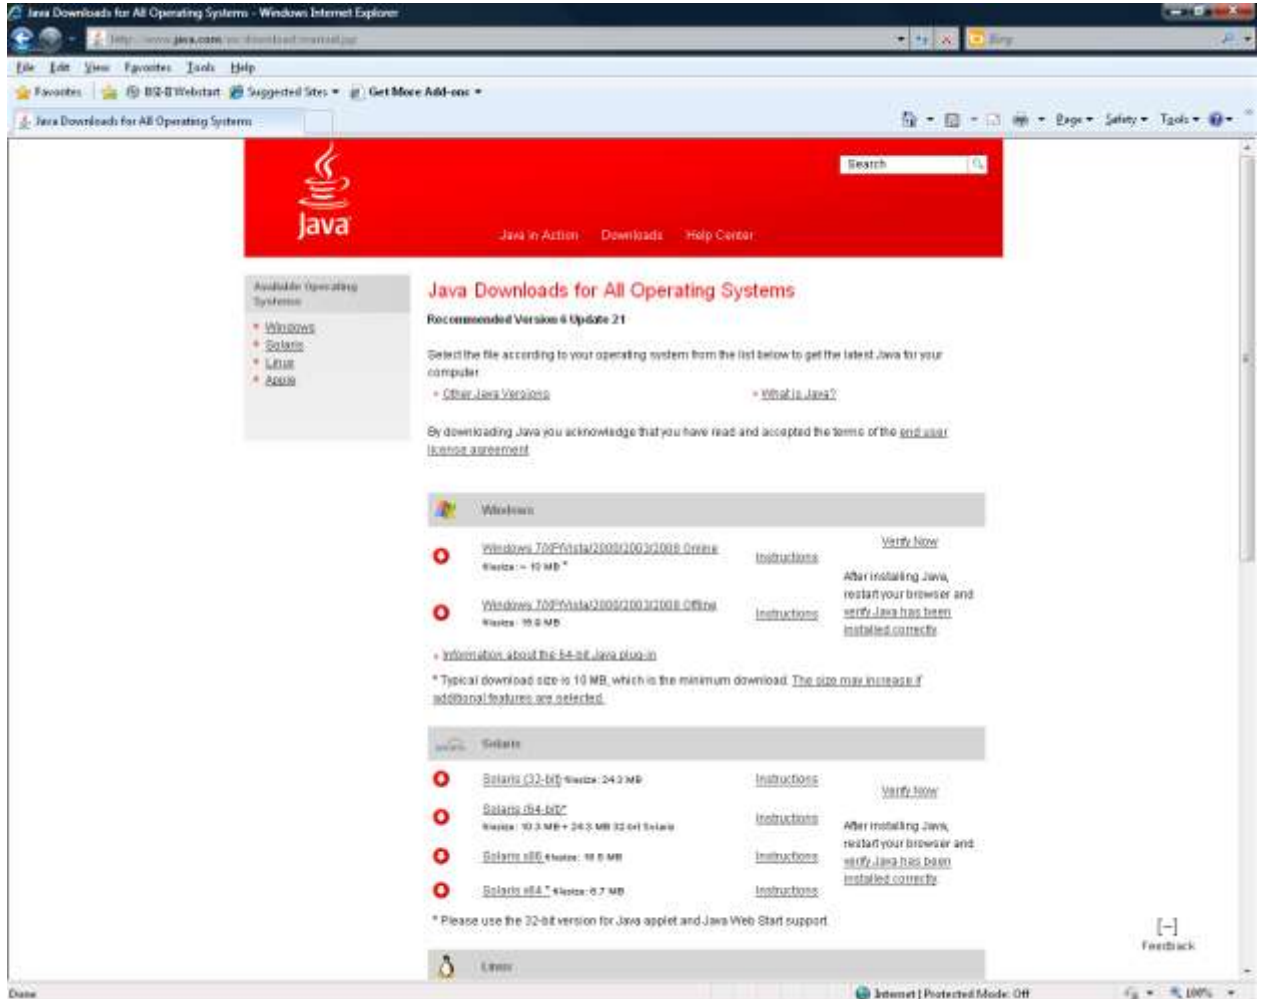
Java Downloads for All Operating Systems - Windows Internet Explorer

http://www.java.com/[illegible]

Bing

File Edit View Favorites Tools Help

Favorites | B2-B Webstart Suggested Sites ▾ Get More Add-ons ▾

Java Downloads for All Operating Systems

Page ▾ Safety ▾ Tools ▾

Search

Java

Java in Action Downloads Help Center

Available Operating Systems

- Windows
- Solaris
- Linux
- Apple

Java Downloads for All Operating Systems

Recommended Version 6 Update 21

Select the file according to your operating system from the list below to get the latest Java for your computer.

- Other Java Versions
- What is Java?

By downloading Java you acknowledge that you have read and accepted the terms of the end user license agreement

Windows

Windows 7/XP/Vista/2000/2003/2008 Online filesize: ~ 10 MB * Instructions

Windows 7/XP/Vista/2000/2003/2008 Offline filesize: 15.8 MB Instructions

Verify Now

After installing Java, restart your browser and verify Java has been installed correctly.

- Information about the 64-bit Java plug-in

* Typical download size is 10 MB, which is the minimum download. The size may increase if additional features are selected.

Solaris

Solaris (32-bit) filesize: 24.3 MB Instructions

Solaris (64-bit)* filesize: 10.3 MB + 24.3 MB 32-bit Solaris Instructions

Solaris x86 filesize: 18.8 MB Instructions

Solaris x64 * filesize: 8.7 MB Instructions

Verify Now

After installing Java, restart your browser and verify Java has been installed correctly.

* Please use the 32-bit version for Java applet and Java Web Start support.

Linux

[–]
Feedback

Done

Internet | Protected Mode: Off

100%